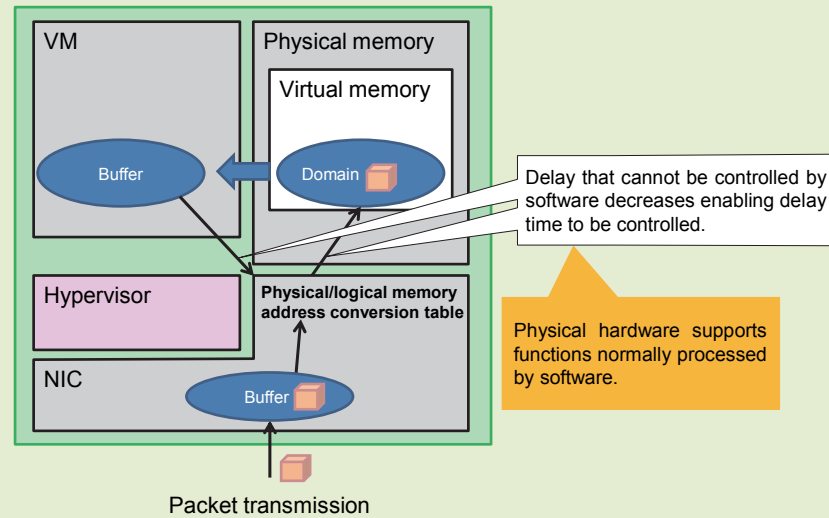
VM

Physical memory

Virtual memory

Buffer

Domain

Delay that cannot be controlled by software decreases enabling delay time to be controlled.

Hypervisor

Physical/logical memory address conversion table

Physical hardware supports functions normally processed by software.

NIC

Buffer

Packet transmission